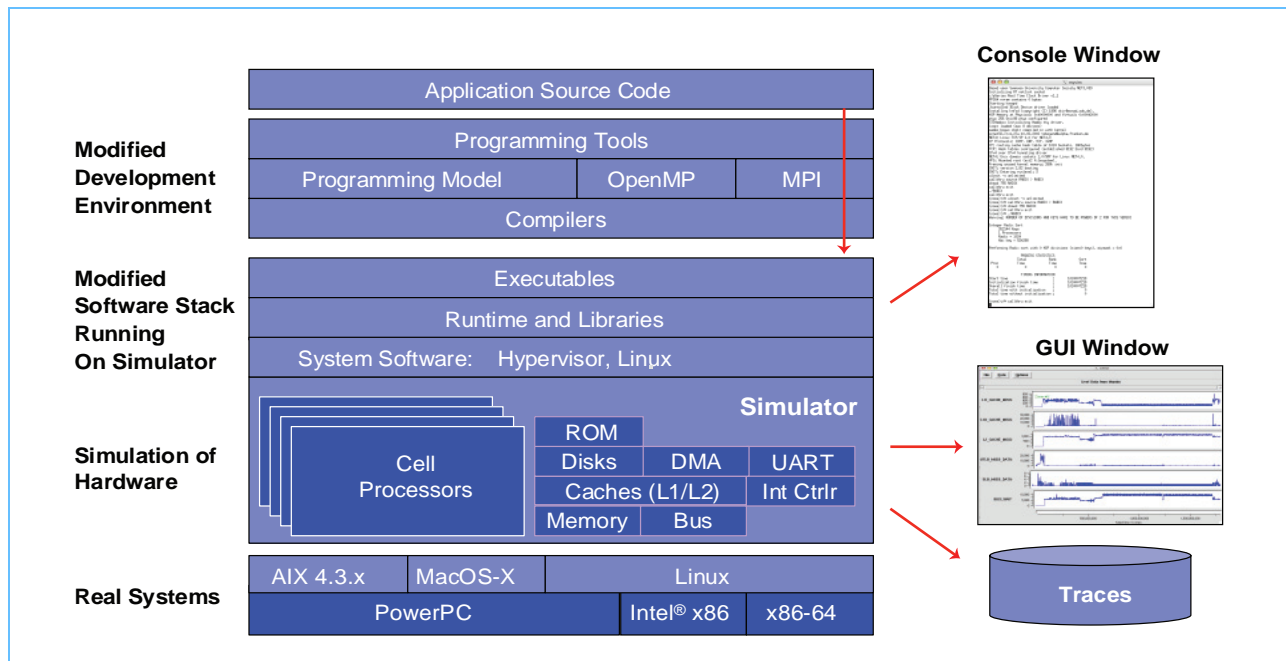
Console Window

Application Source Code

Modified Development Environment

Programming Tools

Programming Model | OpenMP | MPI

Compilers

Modified Software Stack Running On Simulator

Executables

Runtime and Libraries

System Software: Hypervisor, Linux

GUI Window

Simulator

Simulation of Hardware

Cell Processors

ROM

Disks | DMA | UART

Caches (L1/L2) | Int Ctrlr

Memory | Bus

Real Systems

AIX 4.3.x | MacOS-X | Linux

PowerPC | Intel® x86 | x86-64

Traces